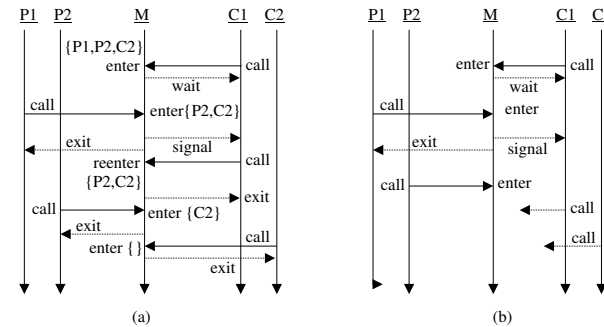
P1 P2 M C1 C2

{P1,P2,C2}
enter
call
wait
call
enter{P2,C2}
exit
signal
reenter
call
{P2,C2}
exit
call
enter {C2}
exit
call
enter { }
exit

(a)

P1 P2 M C1 C

enter
call
wait
call
enter
exit
signal
call
enter
call
call

(b)